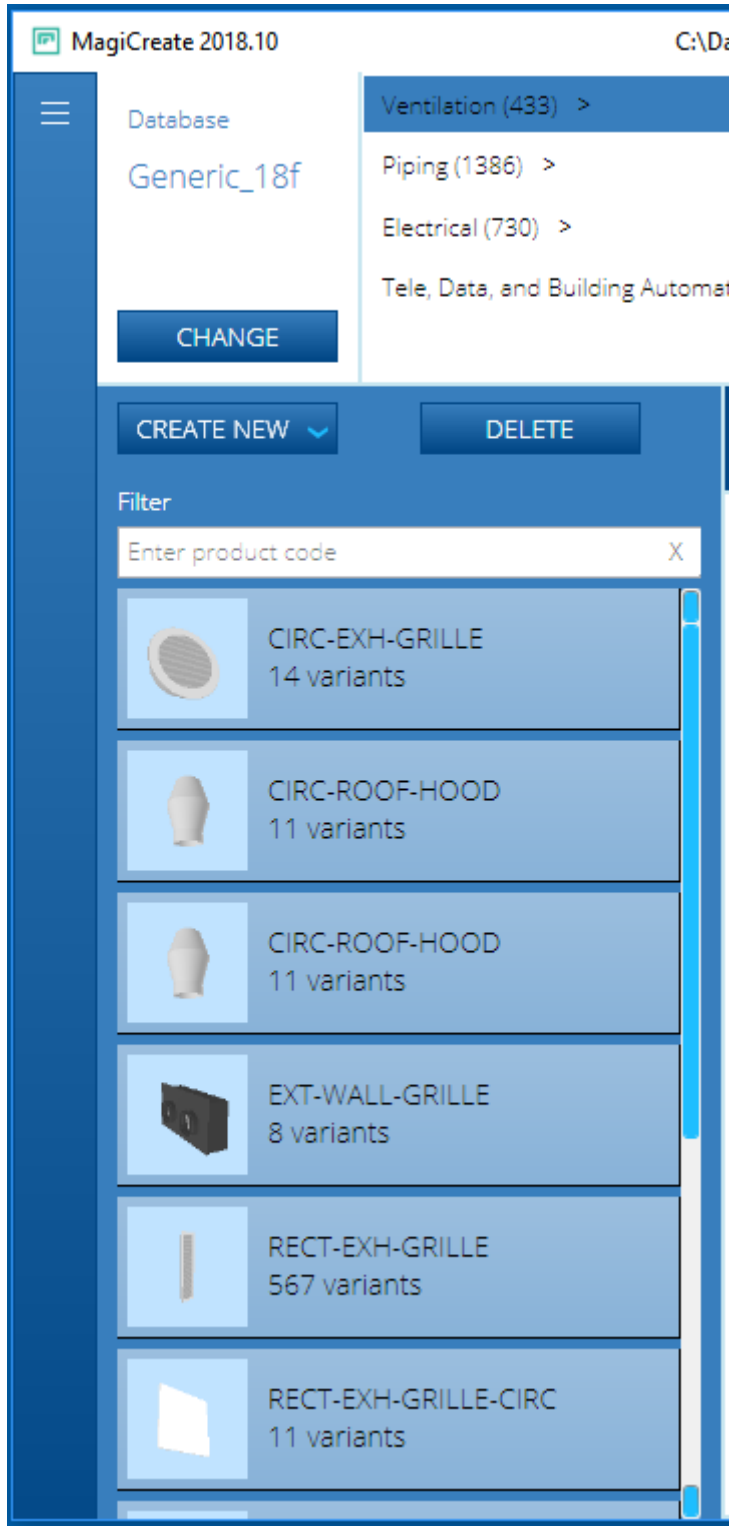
MagiCreate 2018.10

C:\Da

Database

Generic_18f

CHANGE

Ventilation (433) >

Piping (1386) >

Electrical (730) >

Tele, Data, and Building Automat

CREATE NEW

DELETE

Filter

Enter product code

X

CIRC-EXH-GRILLE
14 variants

CIRC-ROOF-HOOD
11 variants

CIRC-ROOF-HOOD
11 variants

EXT-WALL-GRILLE
8 variants

RECT-EXH-GRILLE
567 variants

RECT-EXH-GRILLE-CIRC
11 variants